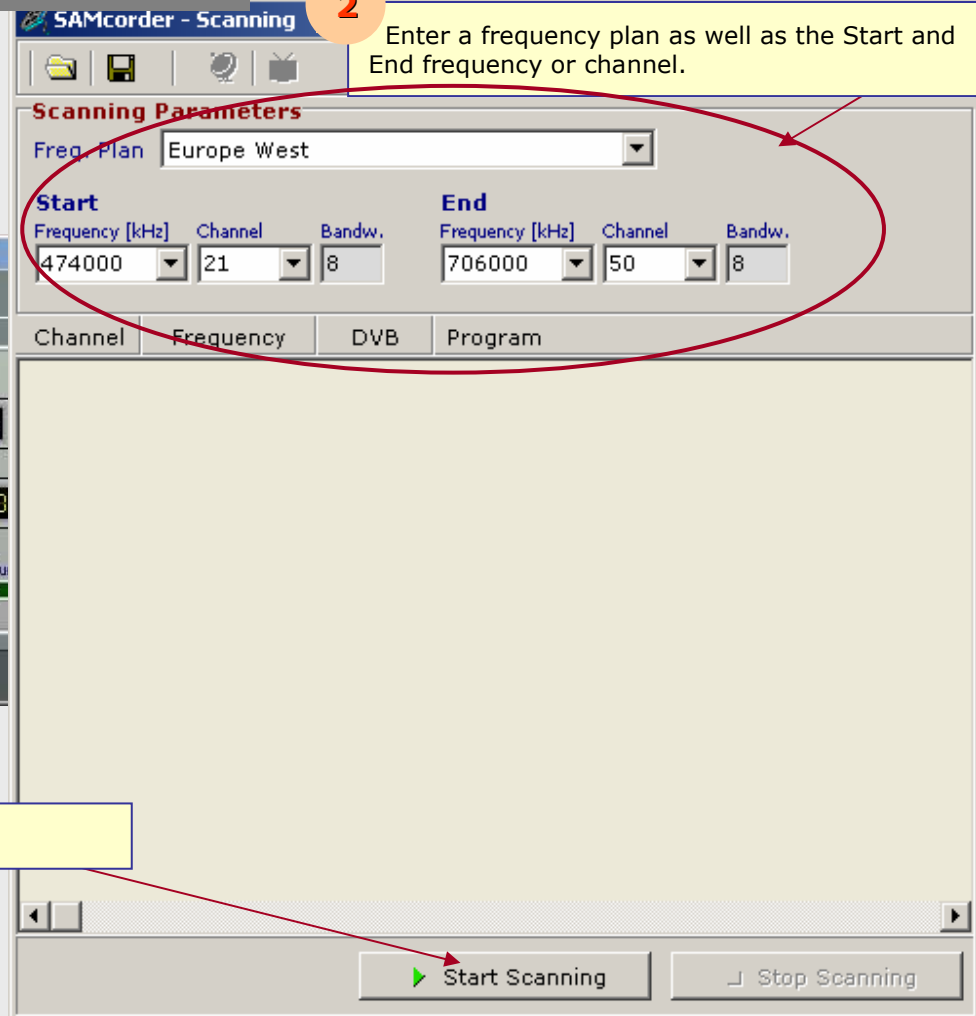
SAMcorder - Scanning

2

Enter a frequency plan as well as the Start and End frequency or channel.

Scanning Parameters

Freq. Plan Europe West

Start
Frequency [kHz] 474000
Channel 21
Bandw. 8

End
Frequency [kHz] 706000
Channel 50
Bandw. 8

| Channel | Frequency | DVB | Program |
|---|---|---|---|

Start Scanning

Stop Scanning